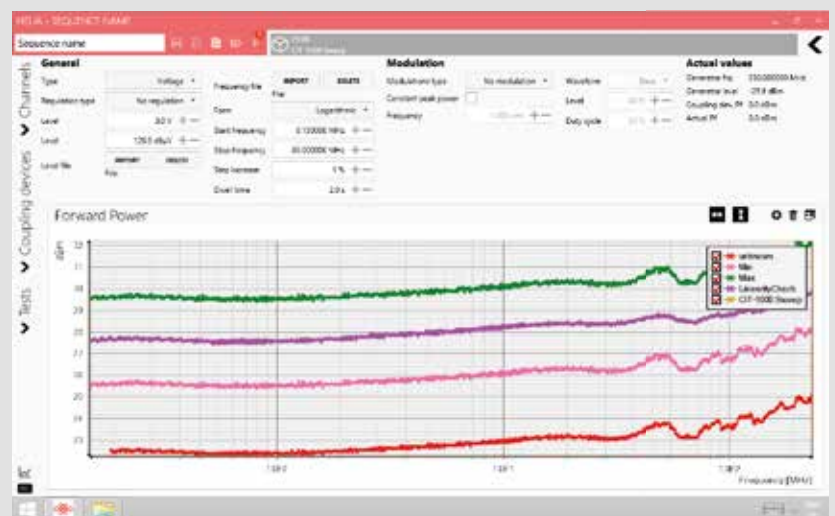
HELIA - SEQUENCE NAME

Sequence name

Channels
Coupling devices
Tests

General
Type Voltage
Regulation type No regulation
Level 3.0 V
Level 129.5 dBµV
Level file
IMPORT DELETE
File

Frequency file
IMPORT DELETE
File
Form Logarithmic
Start frequency 0.150000 MHz
Stop frequency 80.000000 MHz
Step increase 1 %
Dwell time 2.0 s

Modulation
Modulation type No modulation
Constant peak power
Frequency
Waveform
Level
Duty cycle

Actual values
Generator freq. 230.000000 kHz
Generator level -29.8 dBm
Coupling dev. Pf 0.0 dBm
Actual Pf 0.0 dBm

Forward Power

dBm
32
31
30
29
28
27
26
25
24
23

1E0
1E1
1E2
Frequency [MHz]

unknown
Min
Max
LinearityCheck
CIT-10000 (Sweep)